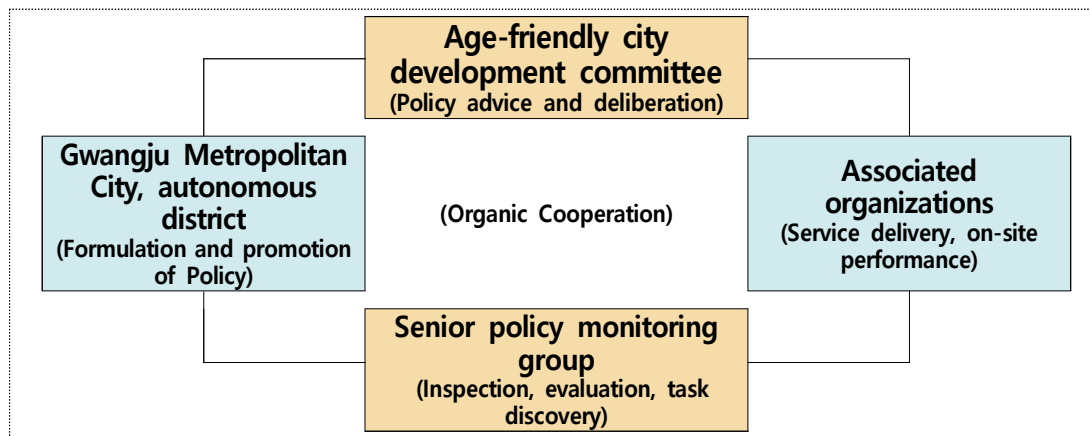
Age-friendly city development committee
(Policy advice and deliberation)

Gwangju Metropolitan City, autonomous district
(Formulation and promotion of Policy)

(Organic Cooperation)

Associated organizations
(Service delivery, on-site performance)

Senior policy monitoring group
(Inspection, evaluation, task discovery)